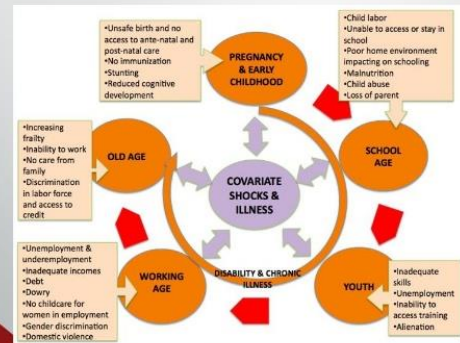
•Unsafe birth and no access to ante-natal and post-natal care
•No immunization
•Stunting
•Reduced cognitive development

PREGNANCY & EARLY CHILDHOOD

•Child labor
•Unable to access or stay in school
•Poor home environment impacting on schooling
•Malnutrition
•Child abuse
•Loss of parent

SCHOOL AGE

•Increasing frailty
•Inability to work
•No care from family
•Discrimination in labor force and access to credit

OLD AGE

COVARIATE SHOCKS & ILLNESS

•Unemployment & underemployment
•Inadequate incomes
•Debt
•Dowry
•No childcare for women in employment
•Gender discrimination
•Domestic violence

WORKING AGE

DISABILITY & CHRONIC ILLNESS

YOUTH

•Inadequate skills
•Unemployment
•Inability to access training
•Alienation